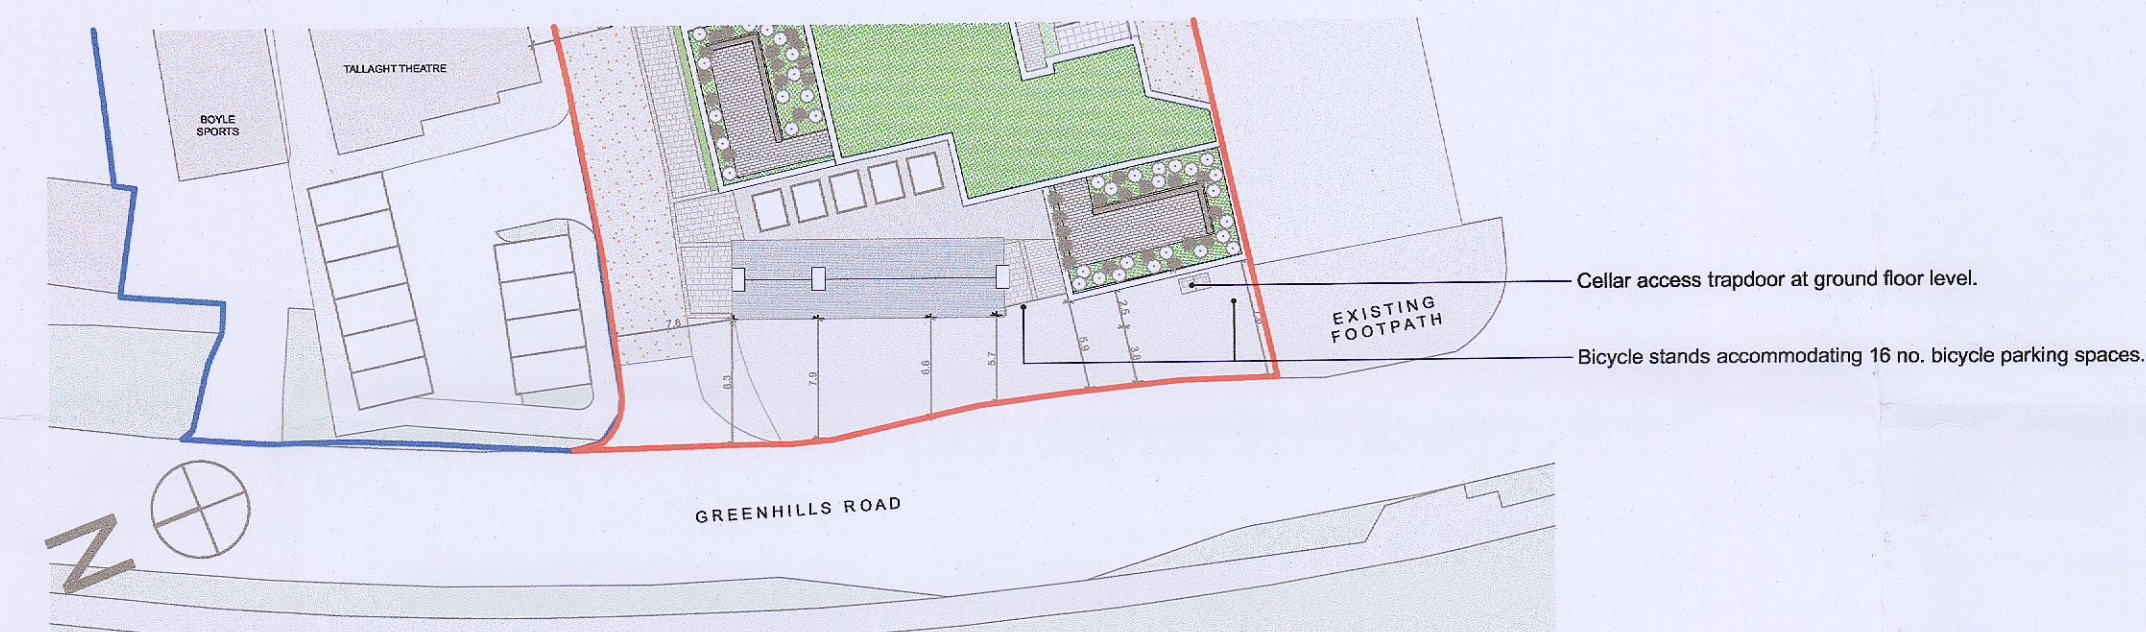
TALLAGHT THEATRE

BOYLE SPORTS

Cellar access trapdoor at ground floor level.

EXISTING FOOTPATH

Bicycle stands accommodating 16 no. bicycle parking spaces.

7.8

8.3

7.9

6.6

5.7

5.9

2.5

3.6

GREENHILLS ROAD

N